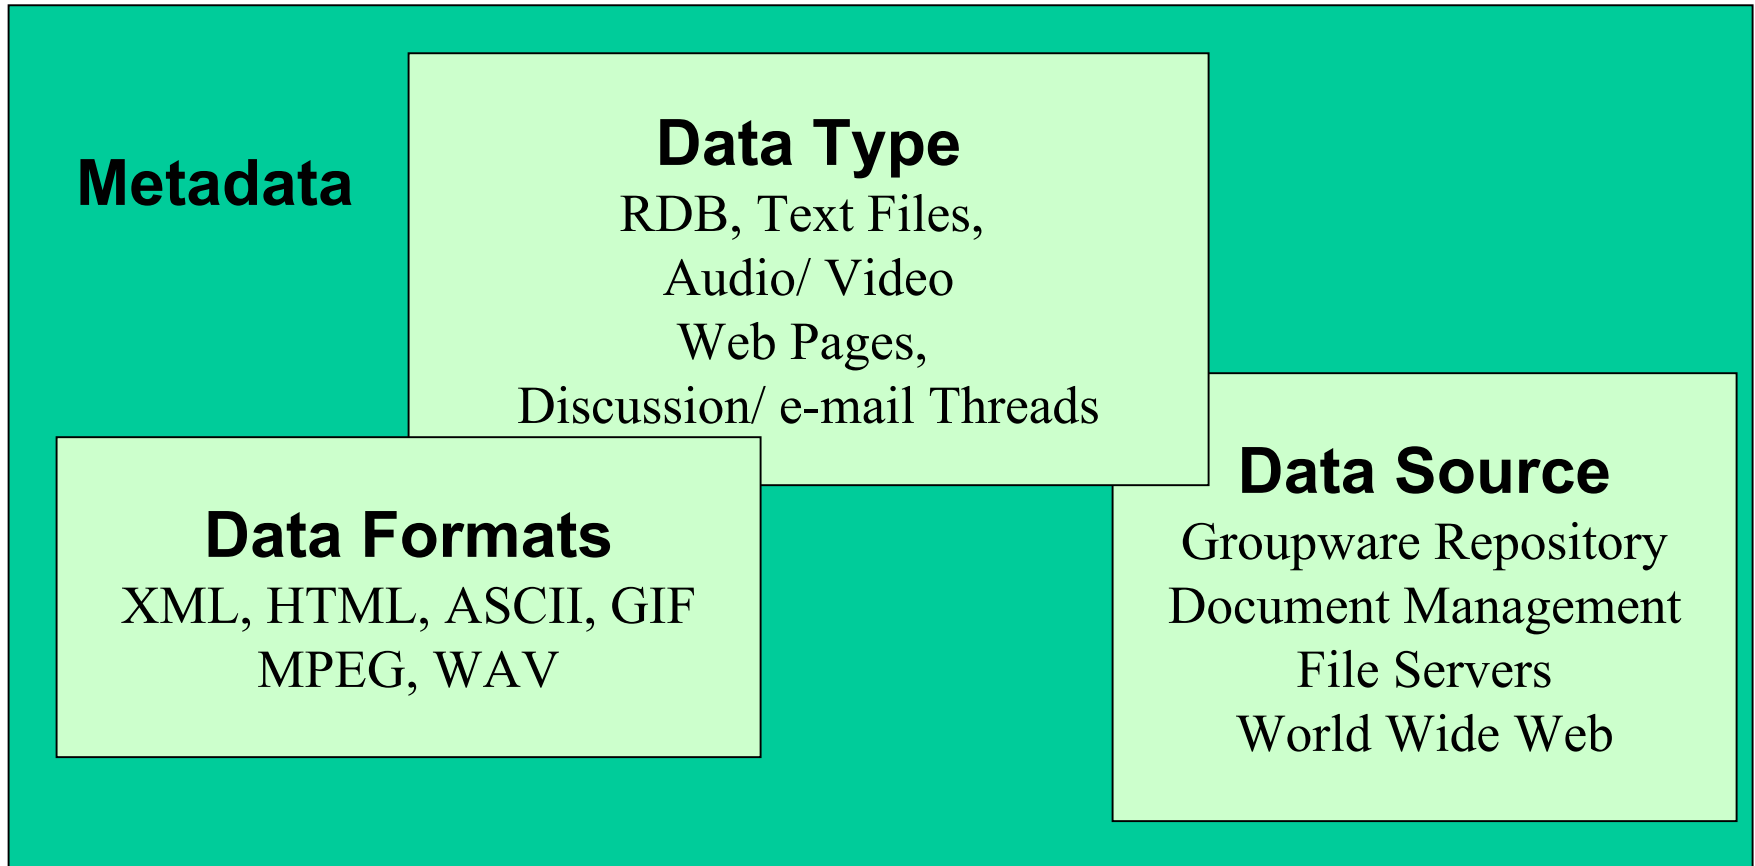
Metadata

Data Type
RDB, Text Files,
Audio/ Video
Web Pages,
Discussion/ e-mail Threads

Data Formats
XML, HTML, ASCII, GIF
MPEG, WAV

Data Source
Groupware Repository
Document Management
File Servers
World Wide Web